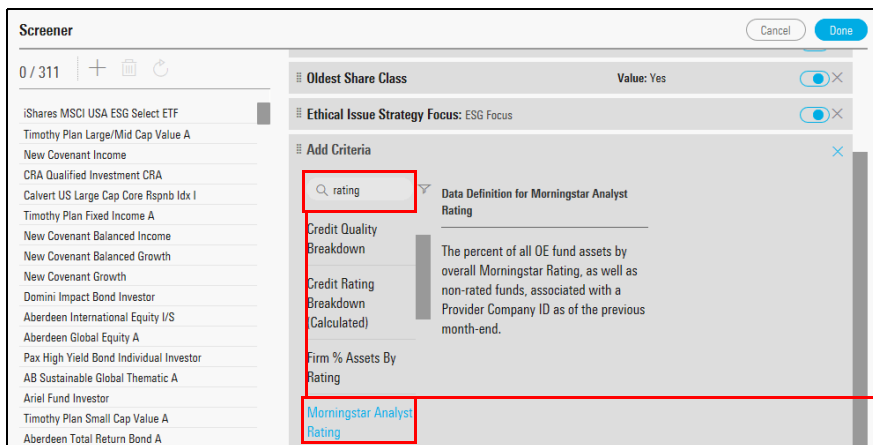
Screener

Cancel

Done

0 / 311

iShares MSCI USA ESG Select ETF
Timothy Plan Large/Mid Cap Value A
New Covenant Income
CRA Qualified Investment CRA
Calvert US Large Cap Core Rspnb Idx I
Timothy Plan Fixed Income A
New Covenant Balanced Income
New Covenant Balanced Growth
New Covenant Growth
Domini Impact Bond Investor
Aberdeen International Equity I/S
Aberdeen Global Equity A
Pax High Yield Bond Individual Investor
AB Sustainable Global Thematic A
Ariel Fund Investor
Timothy Plan Small Cap Value A
Aberdeen Total Return Bond A

Oldest Share Class

Value: Yes

Ethical Issue Strategy Focus: ESG Focus

Add Criteria

rating

Credit Quality Breakdown

Credit Rating Breakdown (Calculated)

Firm % Assets By Rating

Morningstar Analyst Rating

Data Definition for Morningstar Analyst Rating

The percent of all OE fund assets by overall Morningstar Rating, as well as non-rated funds, associated with a Provider Company ID as of the previous month-end.